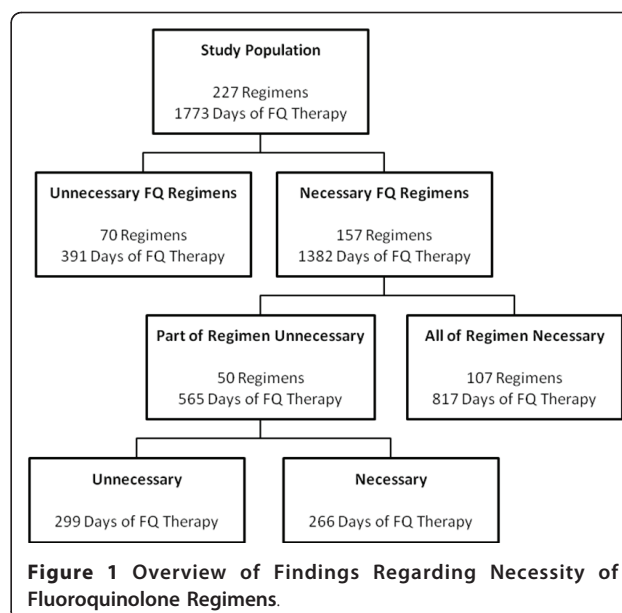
Study Population

227 Regimens
1773 Days of FQ Therapy

Unnecessary FQ Regimens

70 Regimens
391 Days of FQ Therapy

Necessary FQ Regimens

157 Regimens
1382 Days of FQ Therapy

Part of Regimen Unnecessary

50 Regimens
565 Days of FQ Therapy

All of Regimen Necessary

107 Regimens
817 Days of FQ Therapy

Unnecessary

299 Days of FQ Therapy

Necessary

266 Days of FQ Therapy

Figure 1 Overview of Findings Regarding Necessity of Fluoroquinolone Regimens.